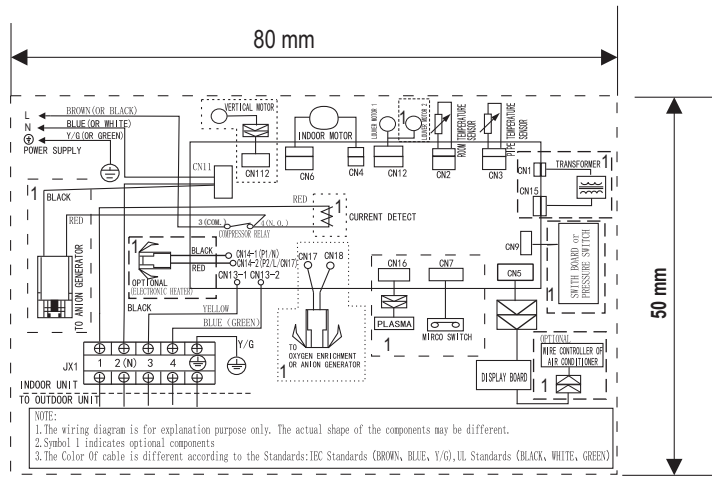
80 mm

50 mm

L
N
⊕
POWER SUPPLY
BROWN(OR BLACK)
BLUE(OR WHITE)
Y/G(OR GREEN)

VERTICAL MOTOR
CN112
INDOOR MOTOR
CN6
CN4
LOUVER MOTOR 1
CN12
LOUVER MOTOR 2
1
ROOM TEMPERATURE SENSOR
CN2
PIPE TEMPERATURE SENSOR
CN3
CN1
CN15
TRANSFORMER
1

CN11
1
BLACK
RED
RED
3 (COM.)
4 (N. O.)
COMPRESSOR RELAY
CURRENT DETECT
1
TO ANION GENERATOR

BLACK
RED
OPTIONAL (ELECTRONIC HEATER)
CN14-1(P1/N)
CN14-2(P2/L/CN17)
CN13-1 CN13-2
CN17
CN18
CN9
SWITCH BOARD or PRESSURE SWITCH
1

YELLOW
BLACK
BLUE (GREEN)
TO OXYGEN ENRICHMENT OR ANION GENERATOR
1
CN16
PLASMA
CN7
MIRCO SWITCH
1
CN5
1
OPTIONAL
WIRE CONTROLLER OF AIR CONDITIONER
DISPLAY BOARD
1

JX1
1 2(N) 3 4
Y/G
INDOOR UNIT
TO OUTDOOR UNIT

NOTE:
1.The wiring diagram is for explanation purpose only. The actual shape of the components may be different.
2.Symbol 1 indicates optional components
3.The Color Of cable is different according to the Standards:IEC Standards (BROWN, BLUE, Y/G),UL Standards (BLACK, WHITE, GREEN)